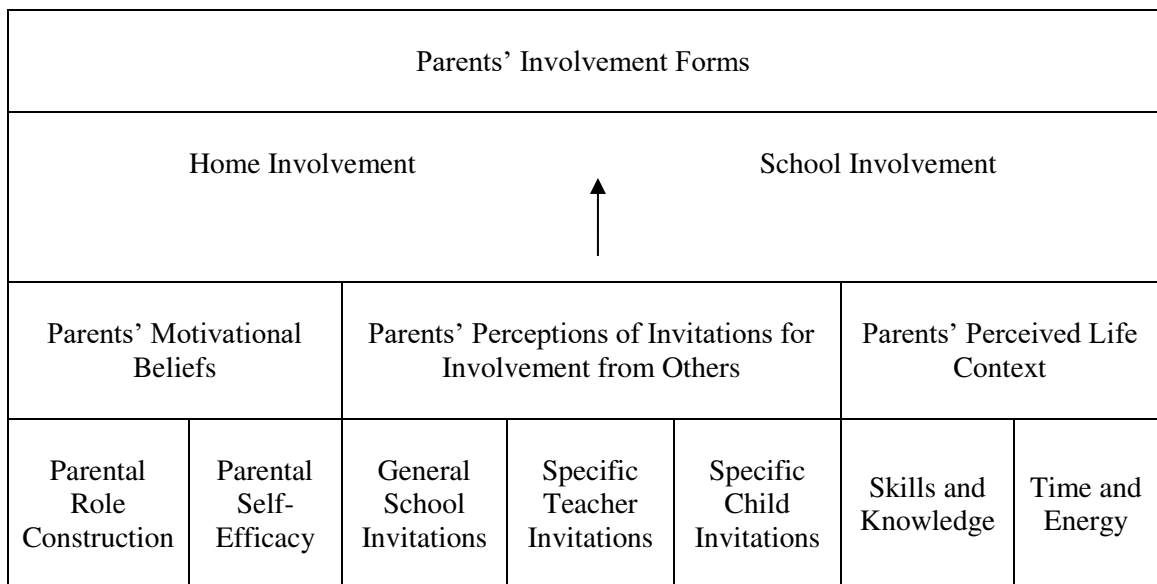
Parents’ Involvement Forms

Home Involvement

School Involvement

| Parents’ Motivational Beliefs | | Parents’ Perceptions of Invitations for Involvement from Others | | | Parents’ Perceived Life Context | |
|---|---|---|---|---|---|---|
| Parental Role Construction | Parental Self-Efficacy | General School Invitations | Specific Teacher Invitations | Specific Child Invitations | Skills and Knowledge | Time and Energy |